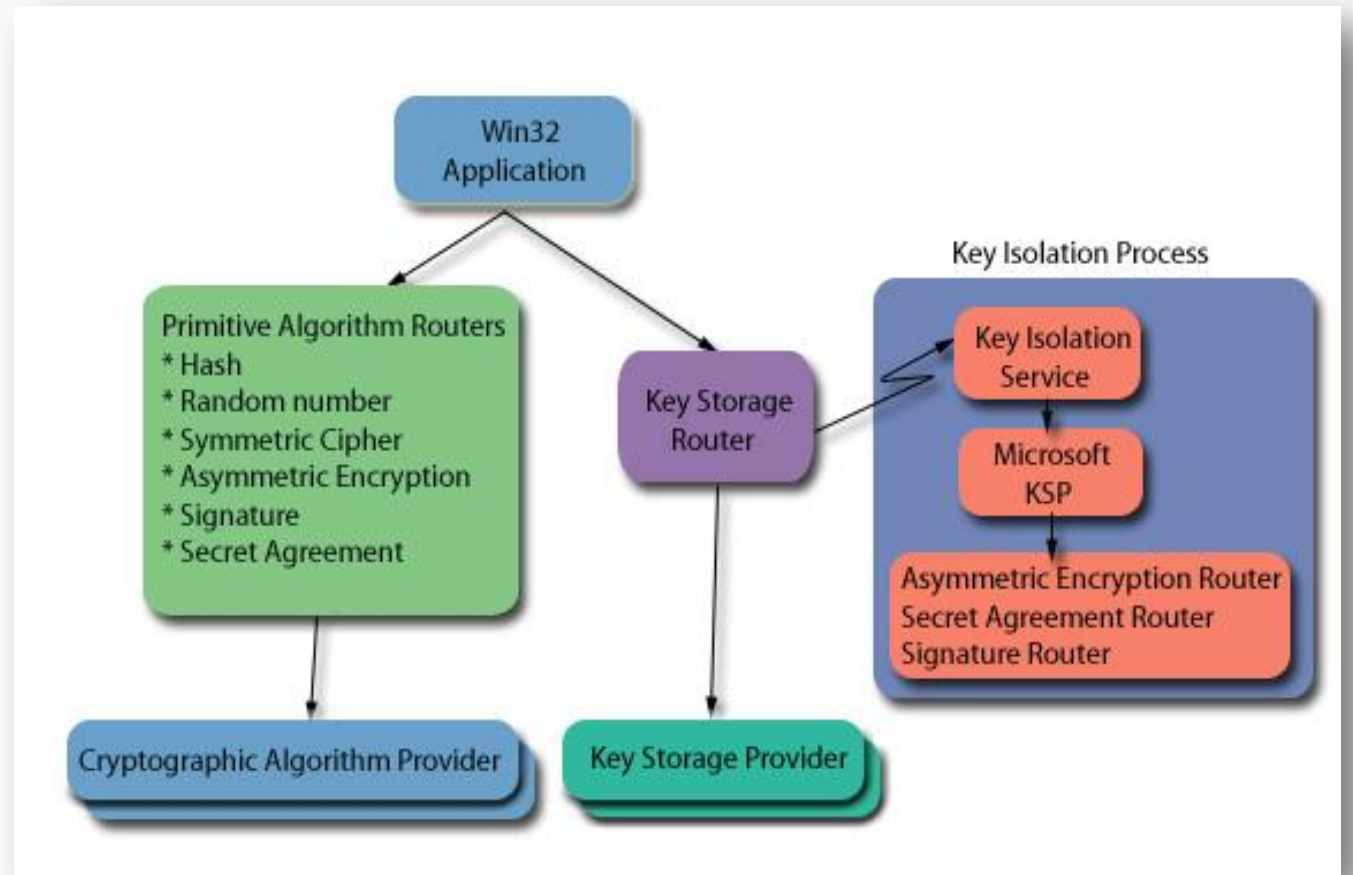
Win32
Application

Key Isolation Process

Primitive Algorithm Routers
* Hash
* Random number
* Symmetric Cipher
* Asymmetric Encryption
* Signature
* Secret Agreement

Key Storage
Router

Key Isolation
Service

Microsoft
KSP

Asymmetric Encryption Router
Secret Agreement Router
Signature Router

Cryptographic Algorithm Provider

Key Storage Provider